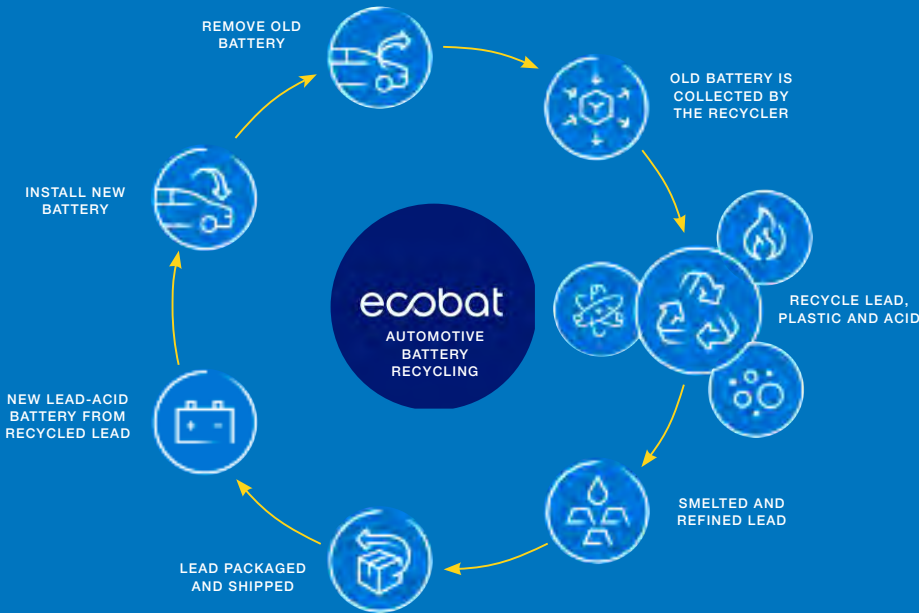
REMOVE OLD BATTERY

OLD BATTERY IS COLLECTED BY THE RECYCLER

RECYCLE LEAD, PLASTIC AND ACID

SMELTED AND REFINED LEAD

LEAD PACKAGED AND SHIPPED

NEW LEAD-ACID BATTERY FROM RECYCLED LEAD

INSTALL NEW BATTERY

ecobat
AUTOMOTIVE BATTERY RECYCLING